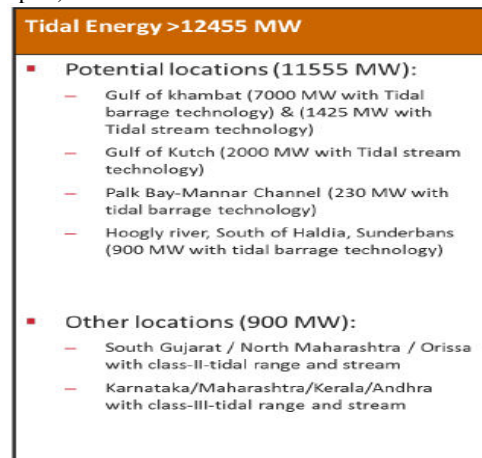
Tidal Energy >12455 MW

- Potential locations (11555 MW):
  - Gulf of khambat (7000 MW with Tidal barrage technology) & (1425 MW with Tidal stream technology)
  - Gulf of Kutch (2000 MW with Tidal stream technology)
  - Palk Bay-Mannar Channel (230 MW with tidal barrage technology)
  - Hoogly river, South of Haldia, Sunderbans (900 MW with tidal barrage technology)

- Other locations (900 MW):
  - South Gujarat / North Maharashtra / Orissa with class-II-tidal range and stream
  - Karnataka/Maharashtra/Kerala/Andhra with class-III-tidal range and stream